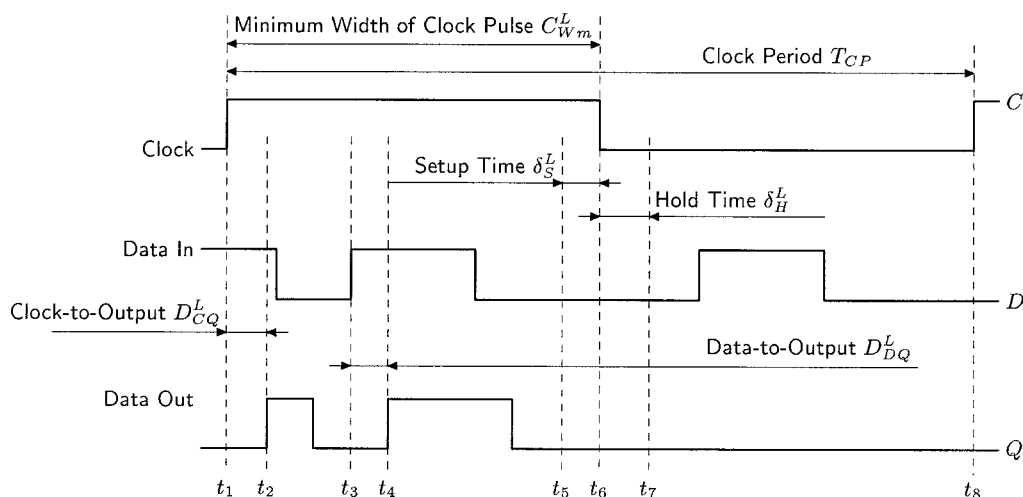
Minimum Width of Clock Pulse $C_{Wm}^{L}$

Clock Period $T_{CP}$

Clock

$C$

Setup Time $\delta_{S}^{L}$

Hold Time $\delta_{H}^{L}$

Data In

$D$

Clock-to-Output $D_{CQ}^{L}$

Data-to-Output $D_{DQ}^{L}$

Data Out

$Q$

$t_1$ $t_2$ $t_3$ $t_4$ $t_5$ $t_6$ $t_7$ $t_8$